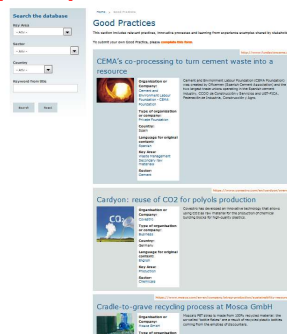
Search the database

Key Area

--All--

Sector

--All--

Country

--All--

Keyword from title

Search

Reset

Home › Good Practices

Good Practices

This section includes relevant practices, innovative processes and learning from experience examples shared by stakeholders

To submit your own Good Practice, please complete this form.

CEMA's co-processing to turn cement waste into a resource

Organisation or Company: Cement and Environment Labour Foundation - CEMA Foundation

Type of organisation or company: Private Foundation

Country: Spain

Languages for original content: Spanish

Key Area: Waste management Secondary raw materials

Sector: Cement

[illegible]

Cardyon: reuse of CO2 for polyols production

Organisation or Company: Covestro

Type of organisation or company: Business

Country: Germany

Languages for original content: English

Key Area: Production

Sector: Chemicals

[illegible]

Cradle-to-grave recycling process at Mosca GmbH

Organisation or Company: Mosca GmbH

Type of organisation